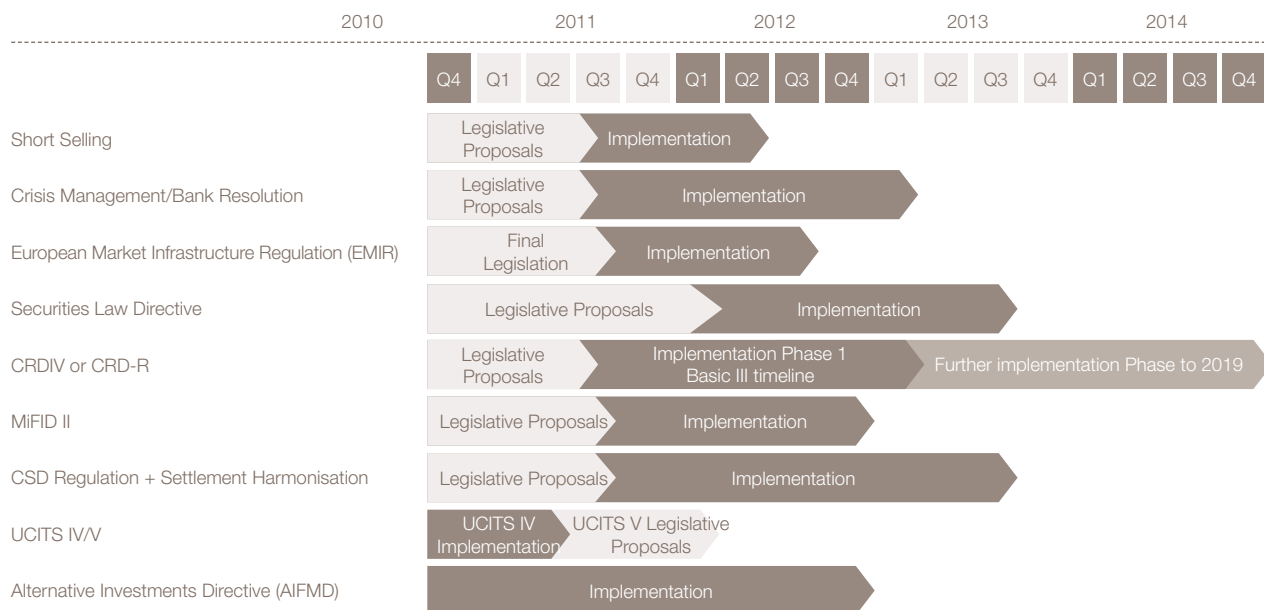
| | 2010 | 2011 | | | | 2012 | | | | 2013 | | | | 2014 | | | |
|---|---|---|---|---|---|---|---|---|---|---|---|---|---|---|---|---|---|
| | Q4 | Q1 | Q2 | Q3 | Q4 | Q1 | Q2 | Q3 | Q4 | Q1 | Q2 | Q3 | Q4 | Q1 | Q2 | Q3 | Q4 |

Short Selling
Legislative Proposals
Implementation

Crisis Management/Bank Resolution
Legislative Proposals
Implementation

European Market Infrastructure Regulation (EMIR)
Final Legislation
Implementation

Securities Law Directive
Legislative Proposals
Implementation

CRDIV or CRD-R
Legislative Proposals
Implementation Phase 1 Basic III timeline
Further implementation Phase to 2019

MiFID II
Legislative Proposals
Implementation

CSD Regulation + Settlement Harmonisation
Legislative Proposals
Implementation

UCITS IV/V
UCITS IV Implementation
UCITS V Legislative Proposals

Alternative Investments Directive (AIFMD)
Implementation